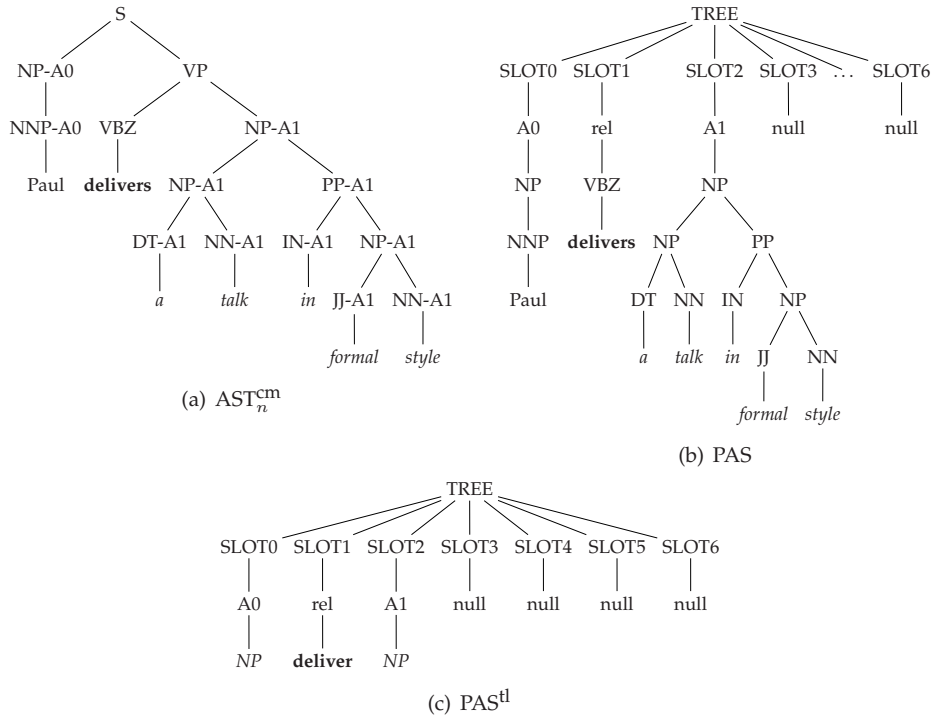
S
NP-A0
VP
NNP-A0
VBZ
NP-A1
Paul
**delivers**
NP-A1
PP-A1
DT-A1
NN-A1
IN-A1
NP-A1
*a*
*talk*
*in*
JJ-A1
NN-A1
*formal*
*style*

(a) $\text{AST}_n^{\text{cm}}$

TREE
SLOT0
SLOT1
SLOT2
SLOT3
...
SLOT6
A0
rel
A1
null
null
NP
VBZ
NP
NNP
**delivers**
NP
PP
Paul
DT
NN
IN
NP
*a*
*talk*
*in*
JJ
NN
*formal*
*style*

(b) PAS

TREE
SLOT0
SLOT1
SLOT2
SLOT3
SLOT4
SLOT5
SLOT6
A0
rel
A1
null
null
null
null
*NP*
**deliver**
*NP*

(c) $\text{PAS}^{\text{tl}}$